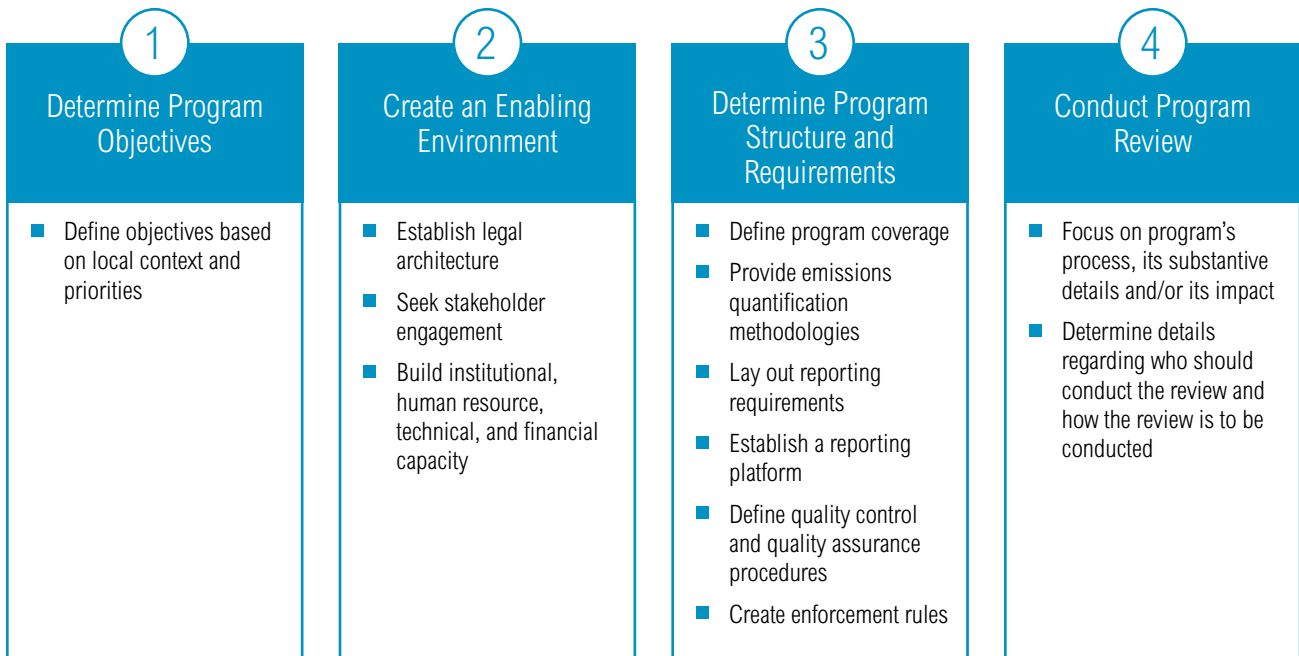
1

Determine Program Objectives

Define objectives based on local context and priorities

2

Create an Enabling Environment

Establish legal architecture

Seek stakeholder engagement

Build institutional, human resource, technical, and financial capacity

3

Determine Program Structure and Requirements

Define program coverage

Provide emissions quantification methodologies

Lay out reporting requirements

Establish a reporting platform

Define quality control and quality assurance procedures

Create enforcement rules

4

Conduct Program Review

Focus on program's process, its substantive details and/or its impact

Determine details regarding who should conduct the review and how the review is to be conducted